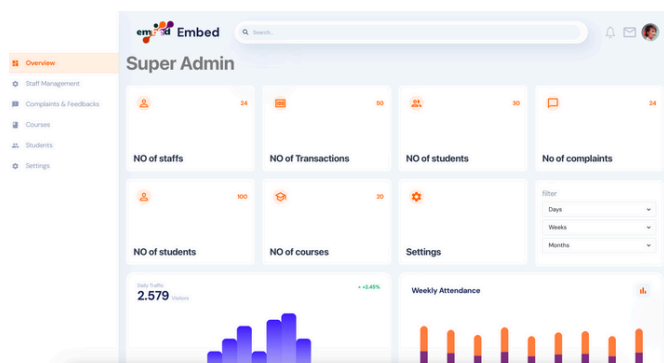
Overview
Staff Management
Complaints & Feedbacks
Courses
Students
Settings

Embed
Search...

Super Admin

24
NO of staffs

50
NO of Transactions

30
NO of students

24
NO of complaints

100
NO of students

30
NO of courses

Settings

filter
Days
Weeks
Months

Daily Traffic
2.579 Visitors
+ 2.45%

Weekly Attendance